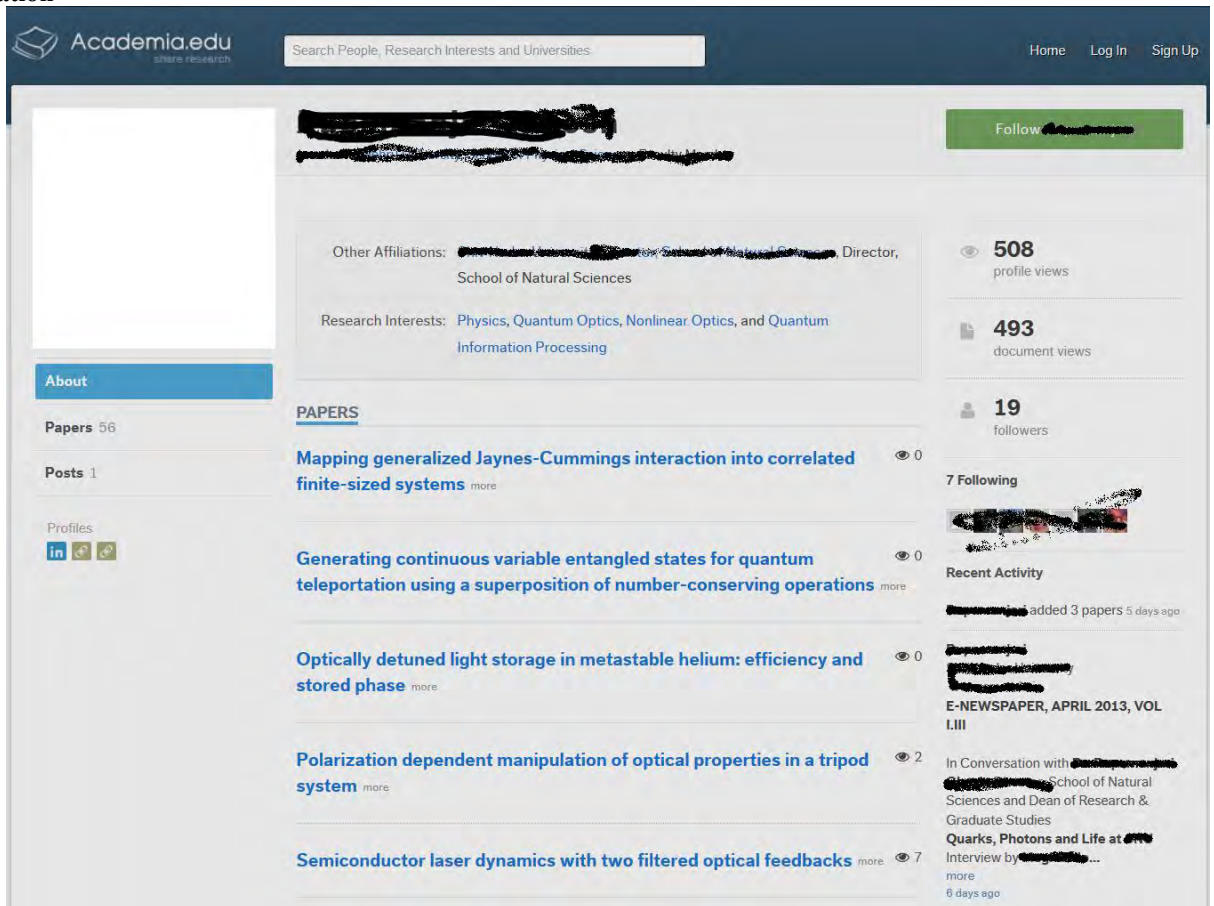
Academia.edu
share research

Search People, Research Interests and Universities

Home Log In Sign Up

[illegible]

Follow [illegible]

Other Affiliations: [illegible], Director, School of Natural Sciences

Research Interests: Physics, Quantum Optics, Nonlinear Optics, and Quantum Information Processing

About

Papers 56

Posts 1

Profiles

in

PAPERS

Mapping generalized Jaynes-Cummings interaction into correlated finite-sized systems more 0

Generating continuous variable entangled states for quantum teleportation using a superposition of number-conserving operations more 0

Optically detuned light storage in metastable helium: efficiency and stored phase more 0

Polarization dependent manipulation of optical properties in a tripod system more 2

Semiconductor laser dynamics with two filtered optical feedbacks more 7

508
profile views

493
document views

19
followers

7 Following

Recent Activity

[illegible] added 3 papers 5 days ago

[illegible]

E-NEWSPAPER, APRIL 2013, VOL I.III

In Conversation with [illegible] School of Natural Sciences and Dean of Research & Graduate Studies
Quarks, Photons and Life at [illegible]
Interview by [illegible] ...
more
6 days ago